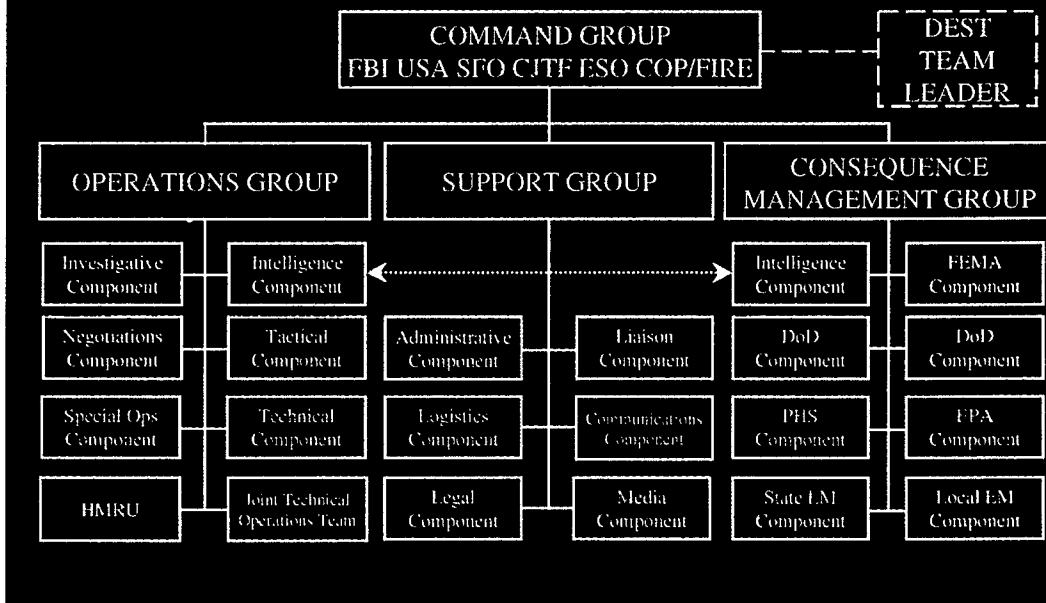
COMMAND GROUP
FBI USA SFO CJTF ESO COP/FIRE

DEST TEAM LEADER

OPERATIONS GROUP

SUPPORT GROUP

CONSEQUENCE MANAGEMENT GROUP

Investigative Component

Intelligence Component

Intelligence Component

FEMA Component

Negotiations Component

Tactical Component

Administrative Component

Liaison Component

DoD Component

DoD Component

Special Ops Component

Technical Component

Logistics Component

Communications Component

PHS Component

EPA Component

HMRU

Joint Technical Operations Team

Legal Component

Media Component

State EM Component

Local EM Component